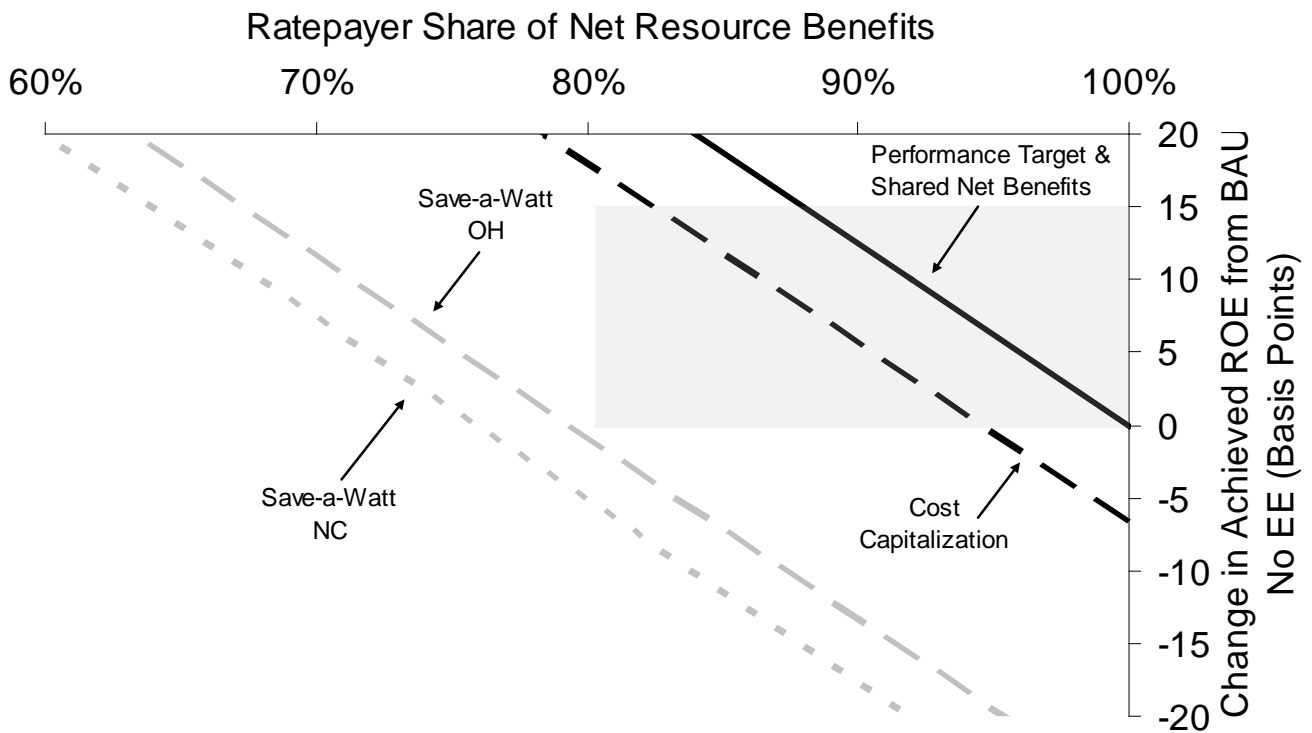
Ratepayer Share of Net Resource Benefits

60%
70%
80%
90%
100%

20
15
10
5
0
-5
-10
-15
-20

Change in Achieved ROE from BAU No EE (Basis Points)

Performance Target & Shared Net Benefits

Save-a-Watt OH

Save-a-Watt NC

Cost Capitalization